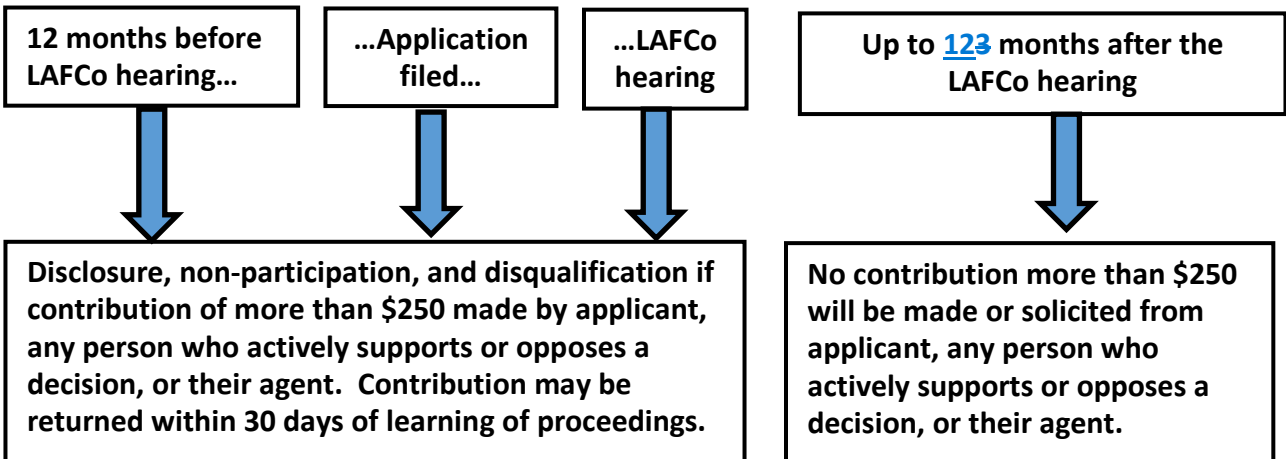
12 months before LAFCo hearing…

…Application filed…

…LAFCo hearing

Up to 123 months after the LAFCo hearing

Disclosure, non-participation, and disqualification if contribution of more than $250 made by applicant, any person who actively supports or opposes a decision, or their agent. Contribution may be returned within 30 days of learning of proceedings.

No contribution more than $250 will be made or solicited from applicant, any person who actively supports or opposes a decision, or their agent.